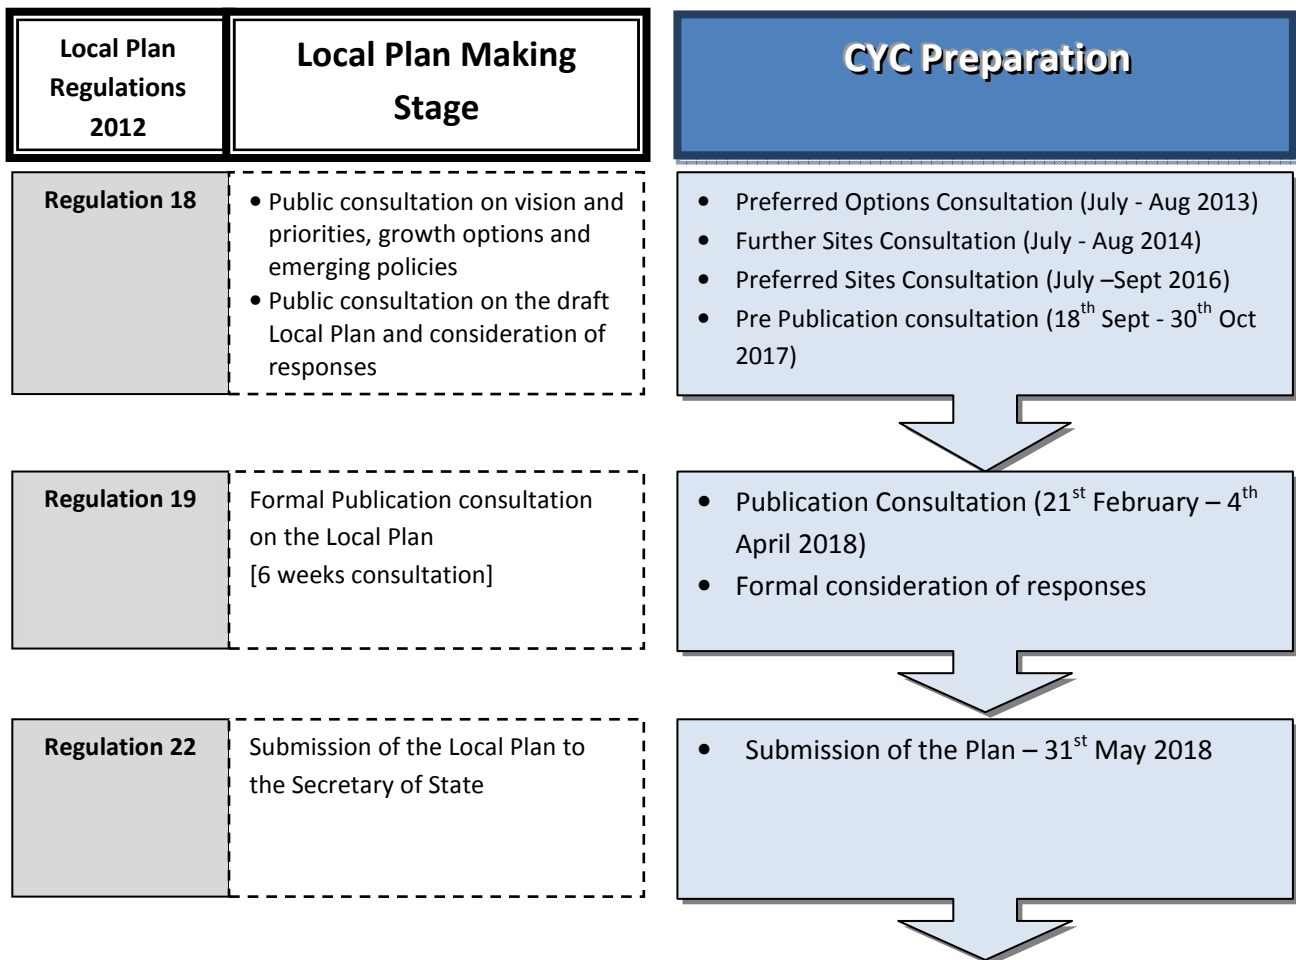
Local Plan Regulations 2012

Local Plan Making Stage

CYC Preparation

Regulation 18

• Public consultation on vision and priorities, growth options and emerging policies
• Public consultation on the draft Local Plan and consideration of responses

• Preferred Options Consultation (July - Aug 2013)
• Further Sites Consultation (July - Aug 2014)
• Preferred Sites Consultation (July –Sept 2016)
• Pre Publication consultation ($18^{th}$ Sept - $30^{th}$ Oct 2017)

Regulation 19

Formal Publication consultation on the Local Plan
[6 weeks consultation]

• Publication Consultation ($21^{st}$ February – $4^{th}$ April 2018)
• Formal consideration of responses

Regulation 22

Submission of the Local Plan to the Secretary of State

• Submission of the Plan – $31^{st}$ May 2018